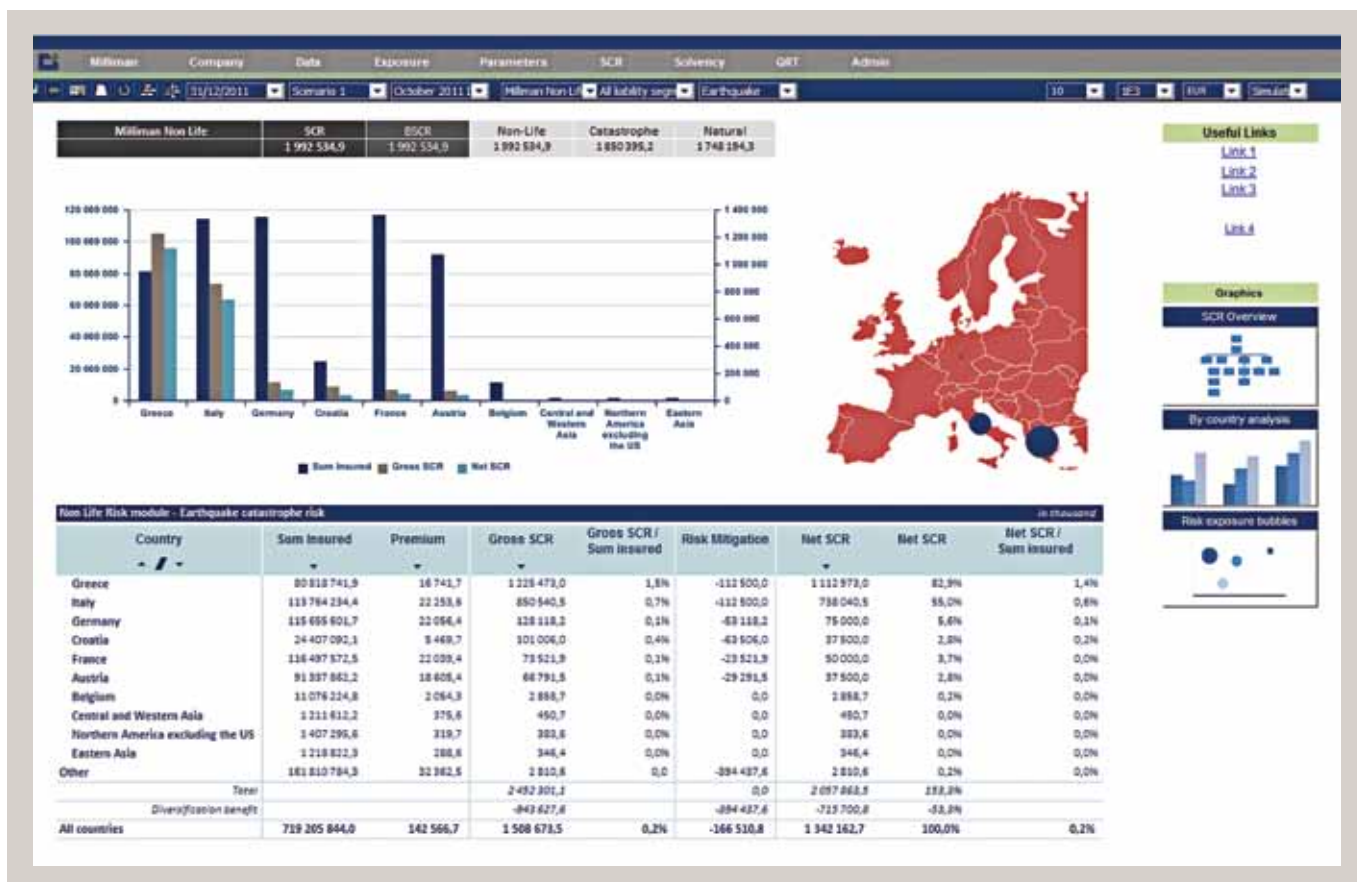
Milliman Company Data Exposure Parameters SCR Solvency QRT Admin

31/12/2011 Scenario 1 October 2011 Milliman Non Lif All liability segm Earthquake 10 1E3 EUR Simulat

| Milliman Non Life | SCR | BSCR | Non-Life | Catastrophe | Natural |
|---|---|---|---|---|---|
| | 1 992 534,9 | 1 992 534,9 | 1 992 534,9 | 1 850 395,2 | 1 748 194,3 |

Useful Links
Link 1
Link 2
Link 3
Link 4

120 000 000
100 000 000
80 000 000
60 000 000
40 000 000
20 000 000
0

1 400 000
1 200 000
1 000 000
800 000
600 000
400 000
200 000
0

Greece Italy Germany Croatia France Austria Belgium Central and Western Asia Northern America excluding the US Eastern Asia

Sum insured Gross SCR Net SCR

Graphics
SCR Overview
By country analysis
Risk exposure bubbles

Non Life Risk module - Earthquake catastrophe risk | in thousand

| Country | Sum insured | Premium | Gross SCR | Gross SCR / Sum insured | Risk Mitigation | Net SCR | Net SCR | Net SCR / Sum insured |
|---|---|---|---|---|---|---|---|---|
| Greece | 80 818 741,9 | 16 741,7 | 1 225 473,0 | 1,5% | -112 500,0 | 1 112 973,0 | 82,9% | 1,4% |
| Italy | 113 764 234,4 | 22 253,6 | 850 540,5 | 0,7% | -112 500,0 | 738 040,5 | 55,0% | 0,6% |
| Germany | 115 655 601,7 | 22 056,4 | 128 118,2 | 0,1% | -53 118,2 | 75 000,0 | 5,6% | 0,1% |
| Croatia | 24 407 092,1 | 5 469,7 | 101 006,0 | 0,4% | -63 506,0 | 37 500,0 | 2,8% | 0,2% |
| France | 116 497 572,5 | 22 039,4 | 73 521,9 | 0,1% | -23 521,9 | 50 000,0 | 3,7% | 0,0% |
| Austria | 91 357 862,2 | 18 605,4 | 66 791,5 | 0,1% | -29 291,5 | 37 500,0 | 2,8% | 0,0% |
| Belgium | 11 076 224,8 | 2 064,3 | 2 858,7 | 0,0% | 0,0 | 2 858,7 | 0,2% | 0,0% |
| Central and Western Asia | 1 211 612,2 | 375,6 | 450,7 | 0,0% | 0,0 | 450,7 | 0,0% | 0,0% |
| Northern America excluding the US | 1 407 295,6 | 319,7 | 383,6 | 0,0% | 0,0 | 383,6 | 0,0% | 0,0% |
| Eastern Asia | 1 218 822,3 | 288,6 | 346,4 | 0,0% | 0,0 | 346,4 | 0,0% | 0,0% |
| Other | 161 810 784,3 | 32 382,5 | 2 810,6 | 0,0 | -894 437,6 | 2 810,6 | 0,2% | 0,0% |
| Total | | | 2 452 301,1 | | 0,0 | 2 057 863,5 | 153,3% | |
| Diversification benefit | | | -943 627,6 | | -894 437,6 | -715 700,8 | -53,3% | |
| All countries | 719 205 844,0 | 142 566,7 | 1 508 673,5 | 0,2% | -166 510,8 | 1 342 162,7 | 100,0% | 0,2% |